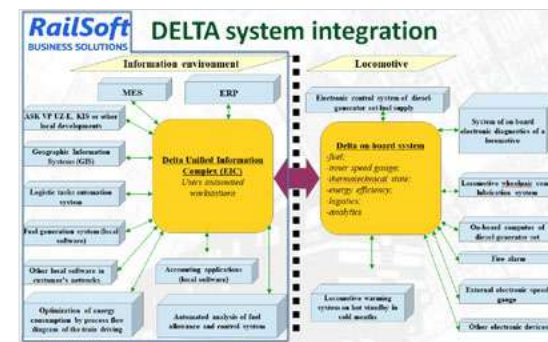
RailSoft
BUSINESS SOLUTIONS

DELTA system integration

Information environment

MES

ERP

ASK VP UZ-E, KIS or other local developments

Geographic Information Systems (GIS)

Logistic tasks automation system

Fuel generation system (local software)

Other local software in customer's networks

Optimization of energy consumption by process flow diagram of the train driving

Delta Unified Information Complex (EIC)
Users automated workstations

Accounting applications (local software)

Automated analysis of fuel allowance and control system

Locomotive

Electronic control system of diesel generator set fuel supply

Delta on-board system
-fuel;
-inner speed gauge;
-thermotechnical state;
-energy efficiency;
-logistics;
-analytics

System of on board electronic diagnostics of a locomotive

Locomotive wheelset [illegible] lubrication system

On-board computer of diesel generator set

Fire alarm

External electronic speed gauge

Other electronic devices

Locomotive warming system on hot standby in cold months